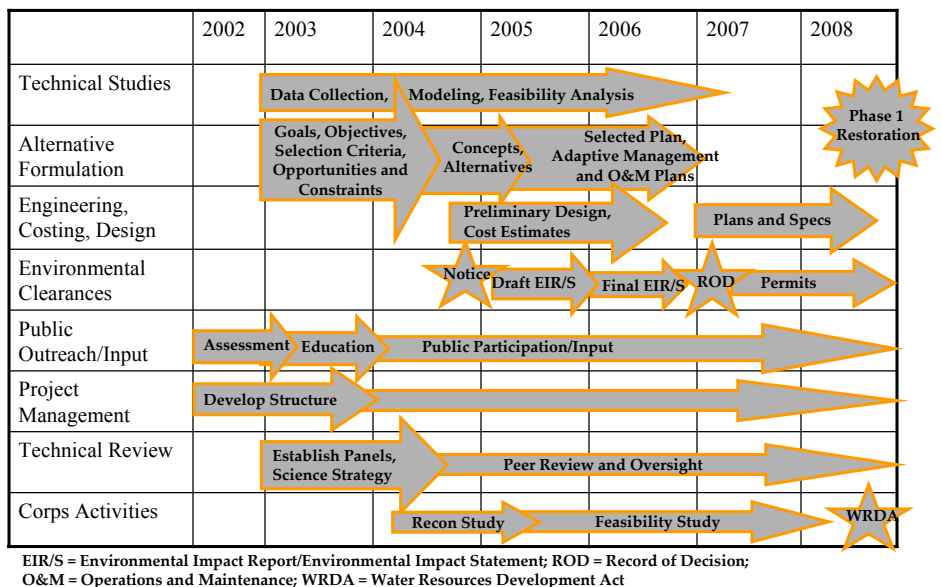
| | 2002 | 2003 | 2004 | 2005 | 2006 | 2007 | 2008 |
|---|---|---|---|---|---|---|---|
| Technical Studies | | Data Collection, | Modeling, Feasibility Analysis | | | | Phase 1 Restoration |
| Alternative Formulation | | Goals, Objectives, Selection Criteria, Opportunities and Constraints | Concepts, Alternatives | Selected Plan, Adaptive Management and O&M Plans | | | |
| Engineering, Costing, Design | | | | Preliminary Design, Cost Estimates | | Plans and Specs | |
| Environmental Clearances | | | Notice | Draft EIR/S | Final EIR/S | ROD | Permits |
| Public Outreach/Input | Assessment | Education | Public Participation/Input | | | | |
| Project Management | Develop Structure | | | | | | |
| Technical Review | | Establish Panels, Science Strategy | Peer Review and Oversight | | | | |
| Corps Activities | | | Recon Study | Feasibility Study | | | WRDA |

EIR/S = Environmental Impact Report/Environmental Impact Statement; ROD = Record of Decision; O&M = Operations and Maintenance; WRDA = Water Resources Development Act